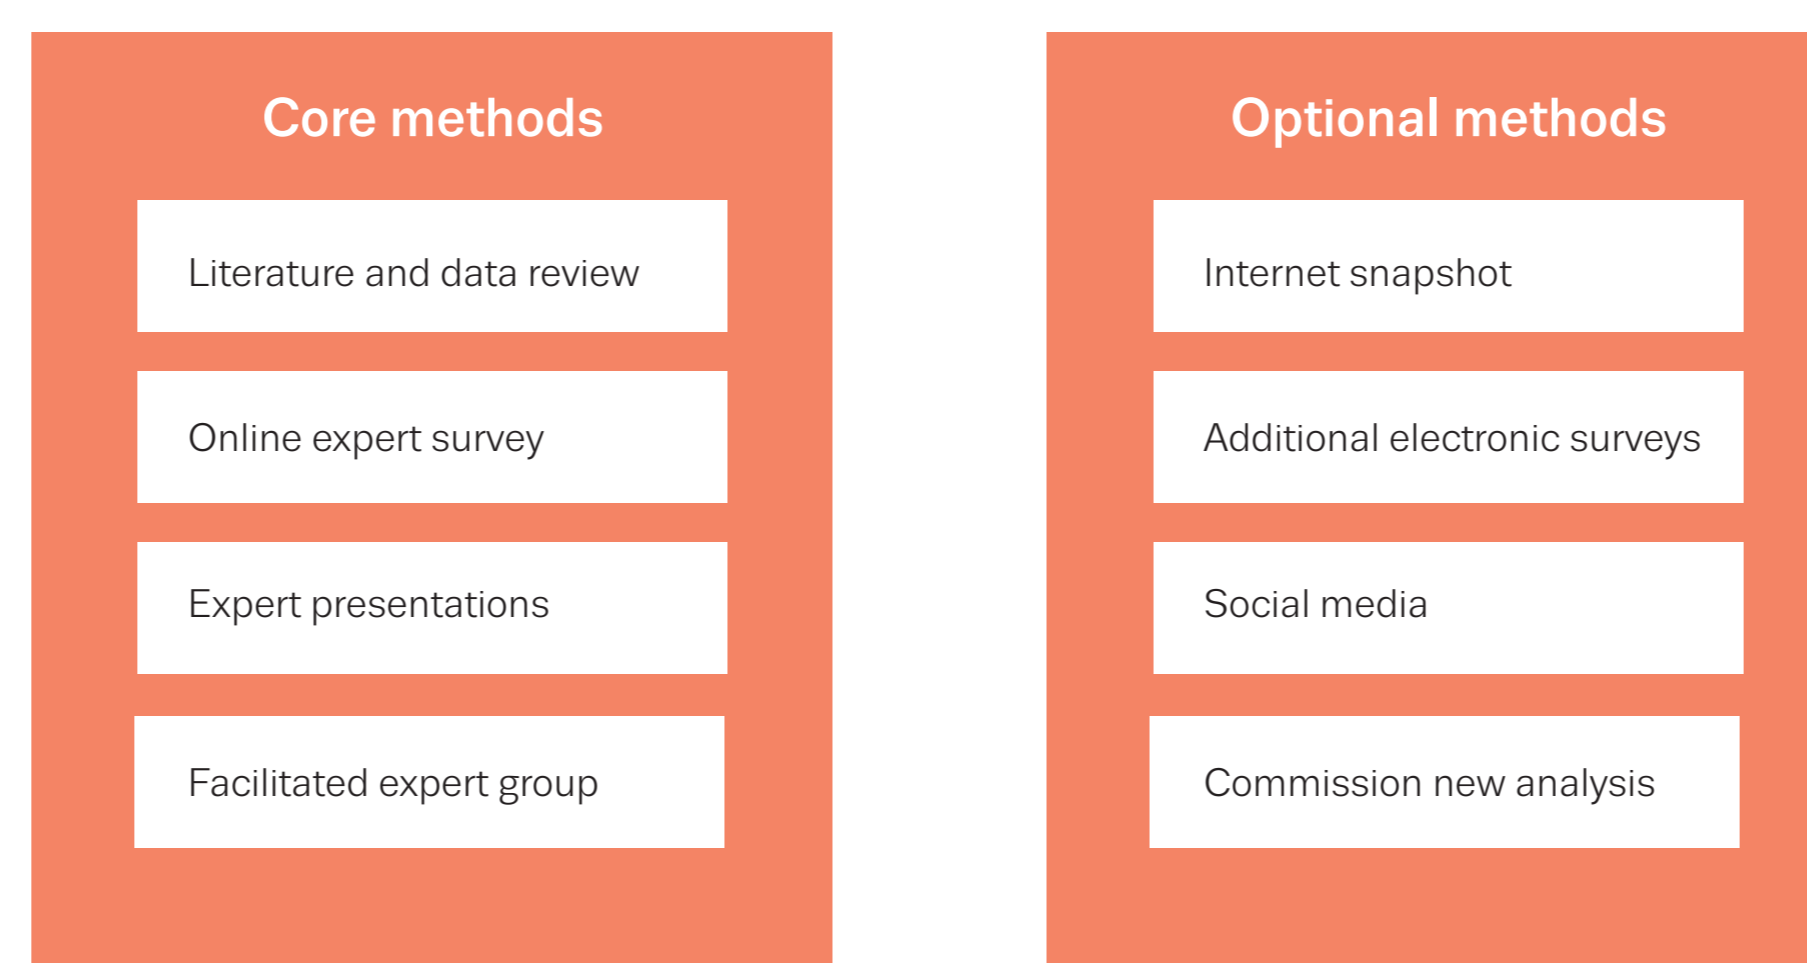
Core methods

Literature and data review

Online expert survey

Expert presentations

Facilitated expert group

Optional methods

Internet snapshot

Additional electronic surveys

Social media

Commission new analysis